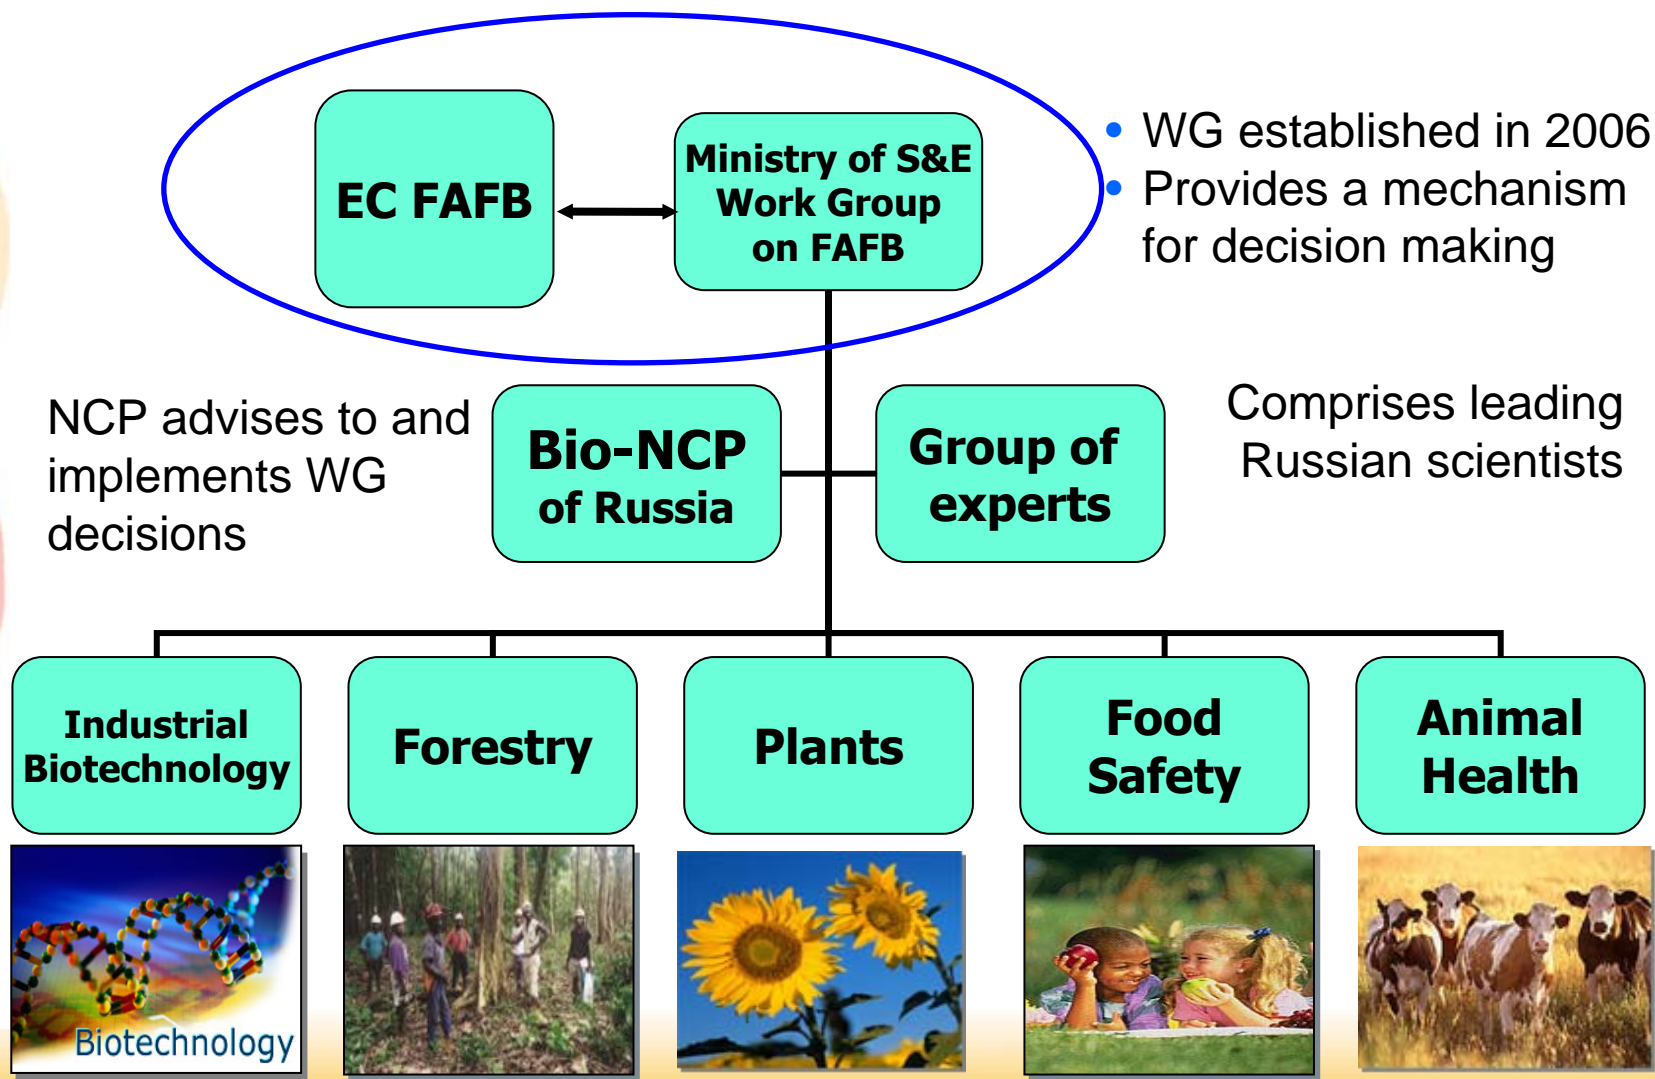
EC FAFB

Ministry of S&E Work Group on FAFB

• WG established in 2006
• Provides a mechanism for decision making

NCP advises to and implements WG decisions

Bio-NCP of Russia

Group of experts

Comprises leading Russian scientists

Industrial Biotechnology

Forestry

Plants

Food Safety

Animal Health

Biotechnology